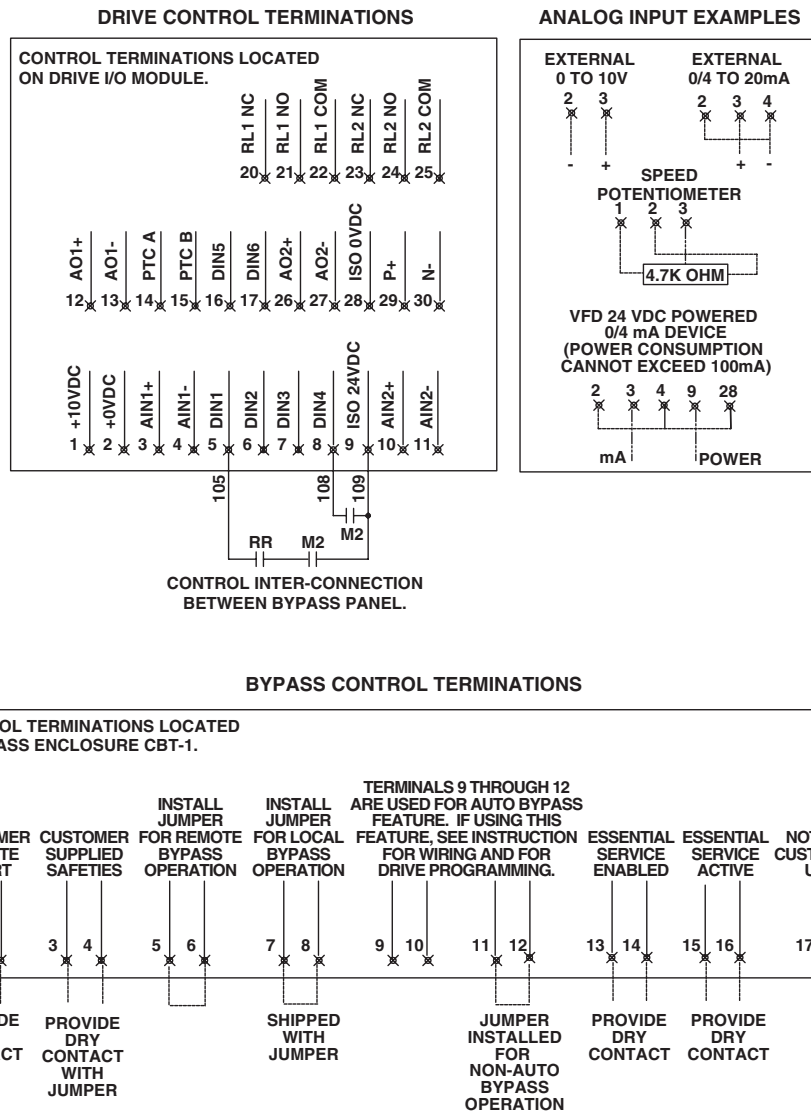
DRIVE CONTROL TERMINATIONS

ANALOG INPUT EXAMPLES

CONTROL TERMINATIONS LOCATED ON DRIVE I/O MODULE.

RL1 NC RL1 NO RL1 COM RL2 NC RL2 NO RL2 COM
20 21 22 23 24 25

AO1+ AO1- PTC A PTC B DIN5 DIN6 AO2+ AO2- ISO 0VDC P+ N-
12 13 14 15 16 17 26 27 28 29 30

+10VDC +0VDC AIN1+ AIN1- DIN1 DIN2 DIN3 DIN4 ISO 24VDC AIN2+ AIN2-
1 2 3 4 5 6 7 8 9 10 11

105 108 109
M2
RR M2

CONTROL INTER-CONNECTION BETWEEN BYPASS PANEL.

EXTERNAL 0 TO 10V
2 3
- +

EXTERNAL 0/4 TO 20mA
2 3 4
+ -

SPEED POTENTIOMETER
1 2 3
4.7K OHM

VFD 24 VDC POWERED 0/4 mA DEVICE (POWER CONSUMPTION CANNOT EXCEED 100mA)
2 3 4 9 28
mA POWER

BYPASS CONTROL TERMINATIONS

OL TERMINATIONS LOCATED
ASS ENCLOSURE CBT-1.

MER
TE
RT

CUSTOMER SUPPLIED SAFETIES

INSTALL JUMPER FOR REMOTE BYPASS OPERATION

INSTALL JUMPER FOR LOCAL BYPASS OPERATION

TERMINALS 9 THROUGH 12 ARE USED FOR AUTO BYPASS FEATURE. IF USING THIS FEATURE, SEE INSTRUCTION FOR WIRING AND FOR DRIVE PROGRAMMING.

ESSENTIAL SERVICE ENABLED

ESSENTIAL SERVICE ACTIVE

NO
CUST
U

3 4 5 6 7 8 9 10 11 12 13 14 15 16 17

DE
CT

PROVIDE DRY CONTACT WITH JUMPER

SHIPPED WITH JUMPER

JUMPER INSTALLED FOR NON-AUTO BYPASS OPERATION

PROVIDE DRY CONTACT

PROVIDE DRY CONTACT